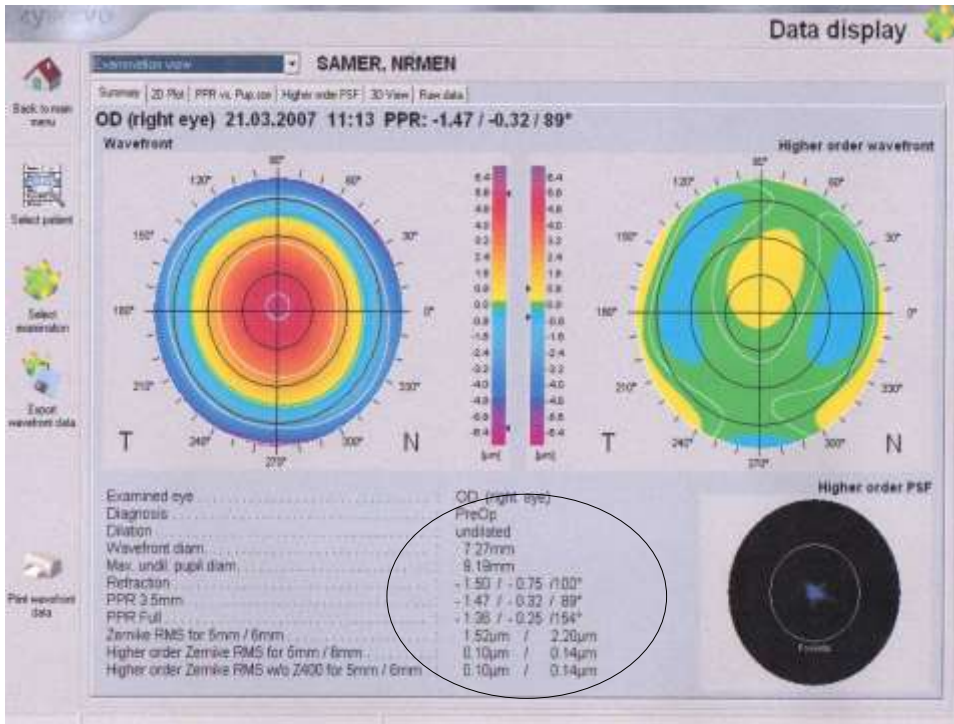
Data display

Back to main menu

Select patient

Select examination

Export wavefront data

Print wavefront data

Examination view

SAMER, NRMEN

Summary | 2D Plot | PPR vs. Pup.size | Higher order PSF | 3D View | Raw data

OD (right eye) 21.03.2007 11:13 PPR: -1.47 / -0.32 / 89°

Wavefront

90°
120°
60°
150°
30°
180°
0°
210°
330°
240°
300°
270°
T
N

6.4
5.6
4.8
4.0
3.2
2.4
1.6
0.8
0.0
-0.8
-1.6
-2.4
-3.2
-4.0
-4.8
-5.6
-6.4
[μm]

6.4
5.6
4.8
4.0
3.2
2.4
1.6
0.8
0.0
-0.8
-1.6
-2.4
-3.2
-4.0
-4.8
-5.6
-6.4
[μm]

Higher order wavefront

90°
120°
60°
150°
30°
180°
0°
210°
330°
240°
300°
270°
T
N

| | |
|---|---|
| Examined eye | OD (right eye) |
| Diagnosis | PreOp |
| Dilation | undilated |
| Wavefront diam. | 7.27mm |
| Max. undil. pupil diam. | 9.19mm |
| Refraction | -1.50 / -0.75 /100° |
| PPR 3.5mm | -1.47 / -0.32 / 89° |
| PPR Full | -1.36 / -0.25 /154° |
| Zernike RMS for 5mm / 6mm | 1.52μm / 2.20μm |
| Higher order Zernike RMS for 5mm / 6mm | 0.10μm / 0.14μm |
| Higher order Zernike RMS w/o Z400 for 5mm / 6mm | 0.10μm / 0.14μm |

Higher order PSF

Fovea